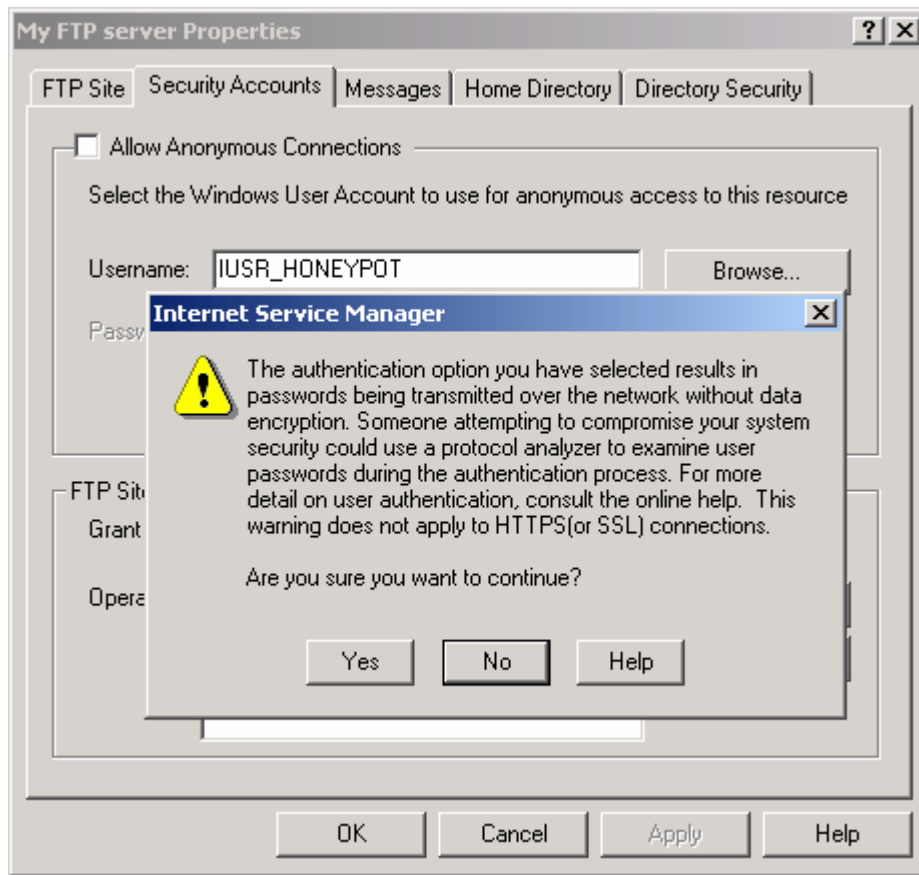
My FTP server Properties

? X

FTP Site | Security Accounts | Messages | Home Directory | Directory Security

Allow Anonymous Connections

Select the Windows User Account to use for anonymous access to this resource

Username: IUSR_HONEYPOT

Browse...

Passw

FTP Sit

Grant

Opera

Internet Service Manager

X

The authentication option you have selected results in passwords being transmitted over the network without data encryption. Someone attempting to compromise your system security could use a protocol analyzer to examine user passwords during the authentication process. For more detail on user authentication, consult the online help. This warning does not apply to HTTPS(or SSL) connections.

Are you sure you want to continue?

Yes No Help

OK Cancel Apply Help